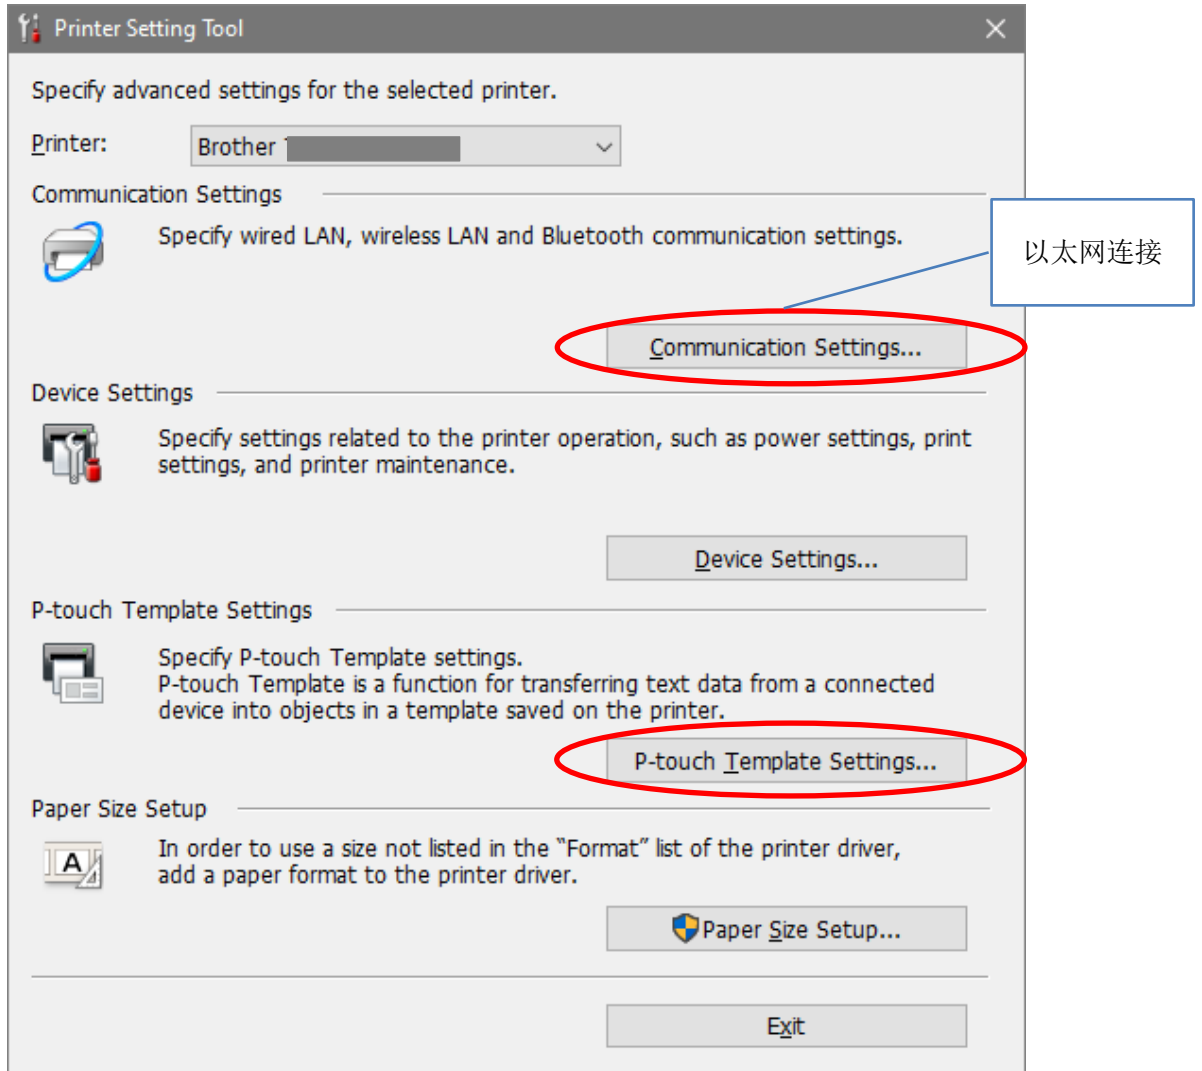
Printer Setting Tool

Specify advanced settings for the selected printer.

Printer: Brother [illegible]

Communication Settings

Specify wired LAN, wireless LAN and Bluetooth communication settings.

以太网连接

Communication Settings...

Device Settings

Specify settings related to the printer operation, such as power settings, print settings, and printer maintenance.

Device Settings...

P-touch Template Settings

Specify P-touch Template settings.
P-touch Template is a function for transferring text data from a connected device into objects in a template saved on the printer.

P-touch Template Settings...

Paper Size Setup

In order to use a size not listed in the "Format" list of the printer driver, add a paper format to the printer driver.

Paper Size Setup...

Exit